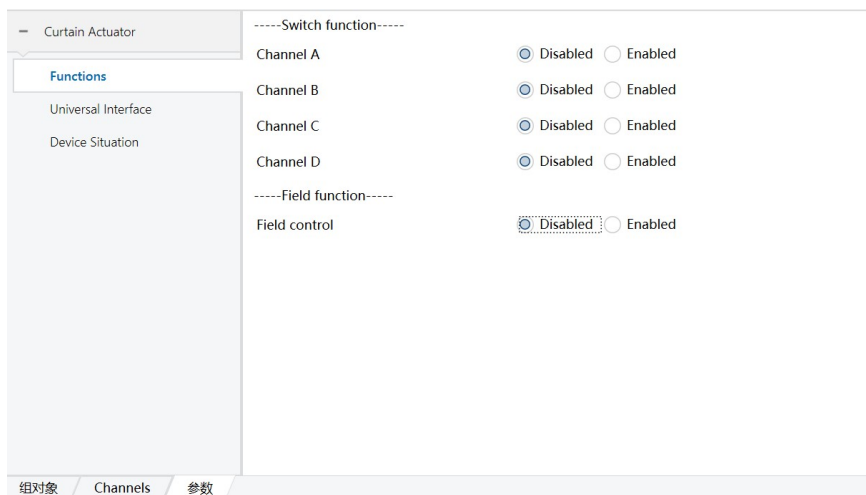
– Curtain Actuator

Functions

Universal Interface

Device Situation

-----Switch function-----

Channel A Disabled Enabled

Channel B Disabled Enabled

Channel C Disabled Enabled

Channel D Disabled Enabled

-----Field function-----

Field control Disabled Enabled

组对象 Channels 参数